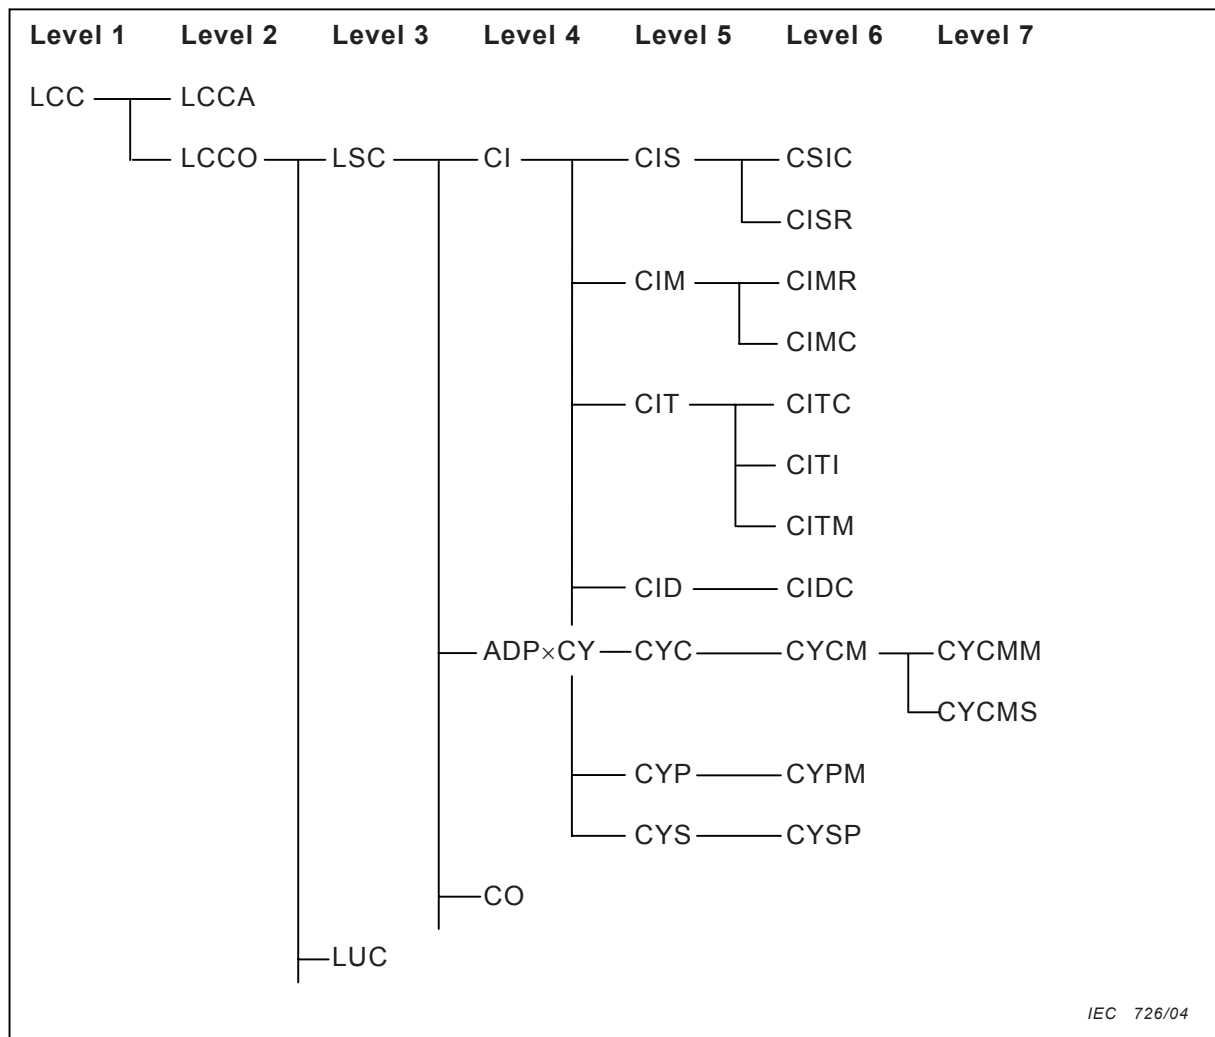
Level 1 Level 2 Level 3 Level 4 Level 5 Level 6 Level 7

LCC LCCA

LCCO LSC CI CIS CSIC

CISR

CIM CIMR

CIMC

CIT CITC

CITI

CITM

CID CIDC

ADP$\times$CY CYC CYCM CYCMM

CYCMS

CYP CYPM

CYS CYSP

CO

LUC

IEC 726/04